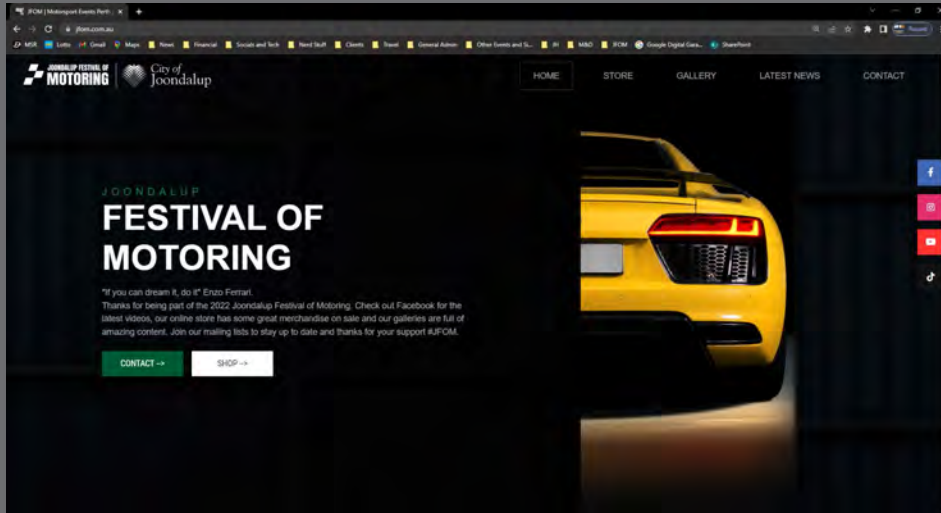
JFOM | Motorsport Events Perth ×

jfom.com.au

MSR Lotto Gmail Maps News Financial Socials and Tech Nerd Stuff Clients Travel General Admin Other Events and S... JH M&D JFOM Google Digital Gara... SharePoint

JOONDALUP FESTIVAL OF MOTORING City of Joondalup

HOME STORE GALLERY LATEST NEWS CONTACT

JOONDALUP

FESTIVAL OF MOTORING

"If you can dream it, do it" Enzo Ferrari.
Thanks for being part of the 2022 Joondalup Festival of Motoring. Check out Facebook for the latest videos, our online store has some great merchandise on sale and our galleries are full of amazing content. Join our mailing lists to stay up to date and thanks for your support #JFOM.

CONTACT →

SHOP →